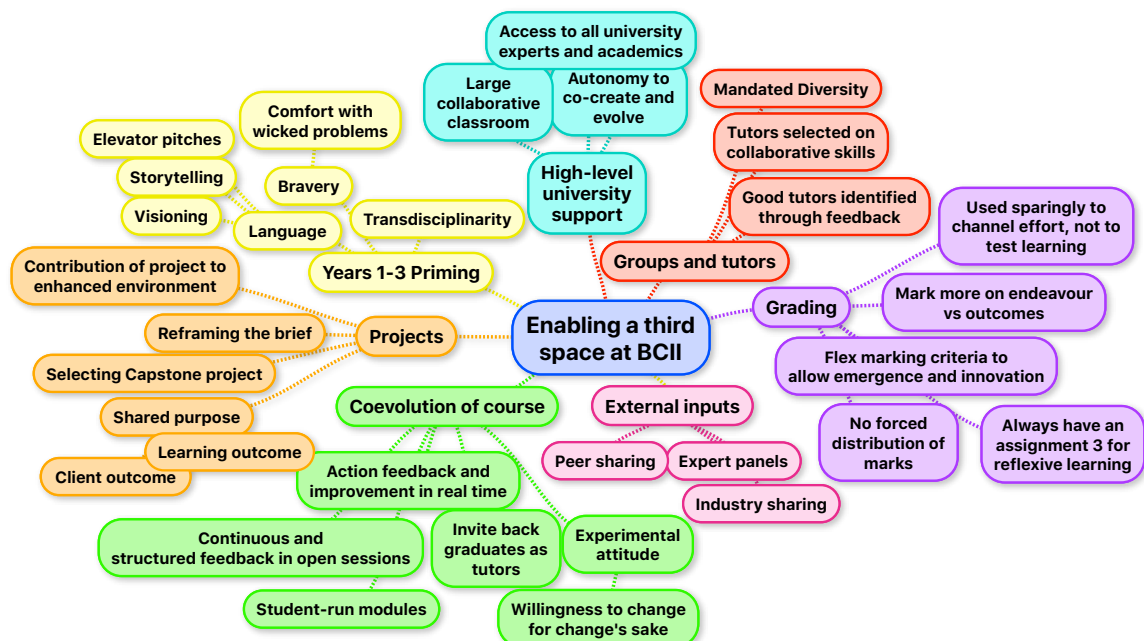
Enabling a third space at BCII

High-level university support

Large collaborative classroom

Access to all university experts and academics

Autonomy to co-create and evolve

Groups and tutors

Mandated Diversity

Tutors selected on collaborative skills

Good tutors identified through feedback

Grading

Used sparingly to channel effort, not to test learning

Mark more on endeavour vs outcomes

Flex marking criteria to allow emergence and innovation

No forced distribution of marks

Always have an assignment 3 for reflexive learning

External inputs

Peer sharing

Expert panels

Industry sharing

Coevolution of course

Action feedback and improvement in real time

Continuous and structured feedback in open sessions

Invite back graduates as tutors

Experimental attitude

Student-run modules

Willingness to change for change's sake

Projects

Contribution of project to enhanced environment

Reframing the brief

Selecting Capstone project

Shared purpose

Learning outcome

Client outcome

Years 1-3 Priming

Comfort with wicked problems

Elevator pitches

Storytelling

Bravery

Visioning

Language

Transdisciplinarity